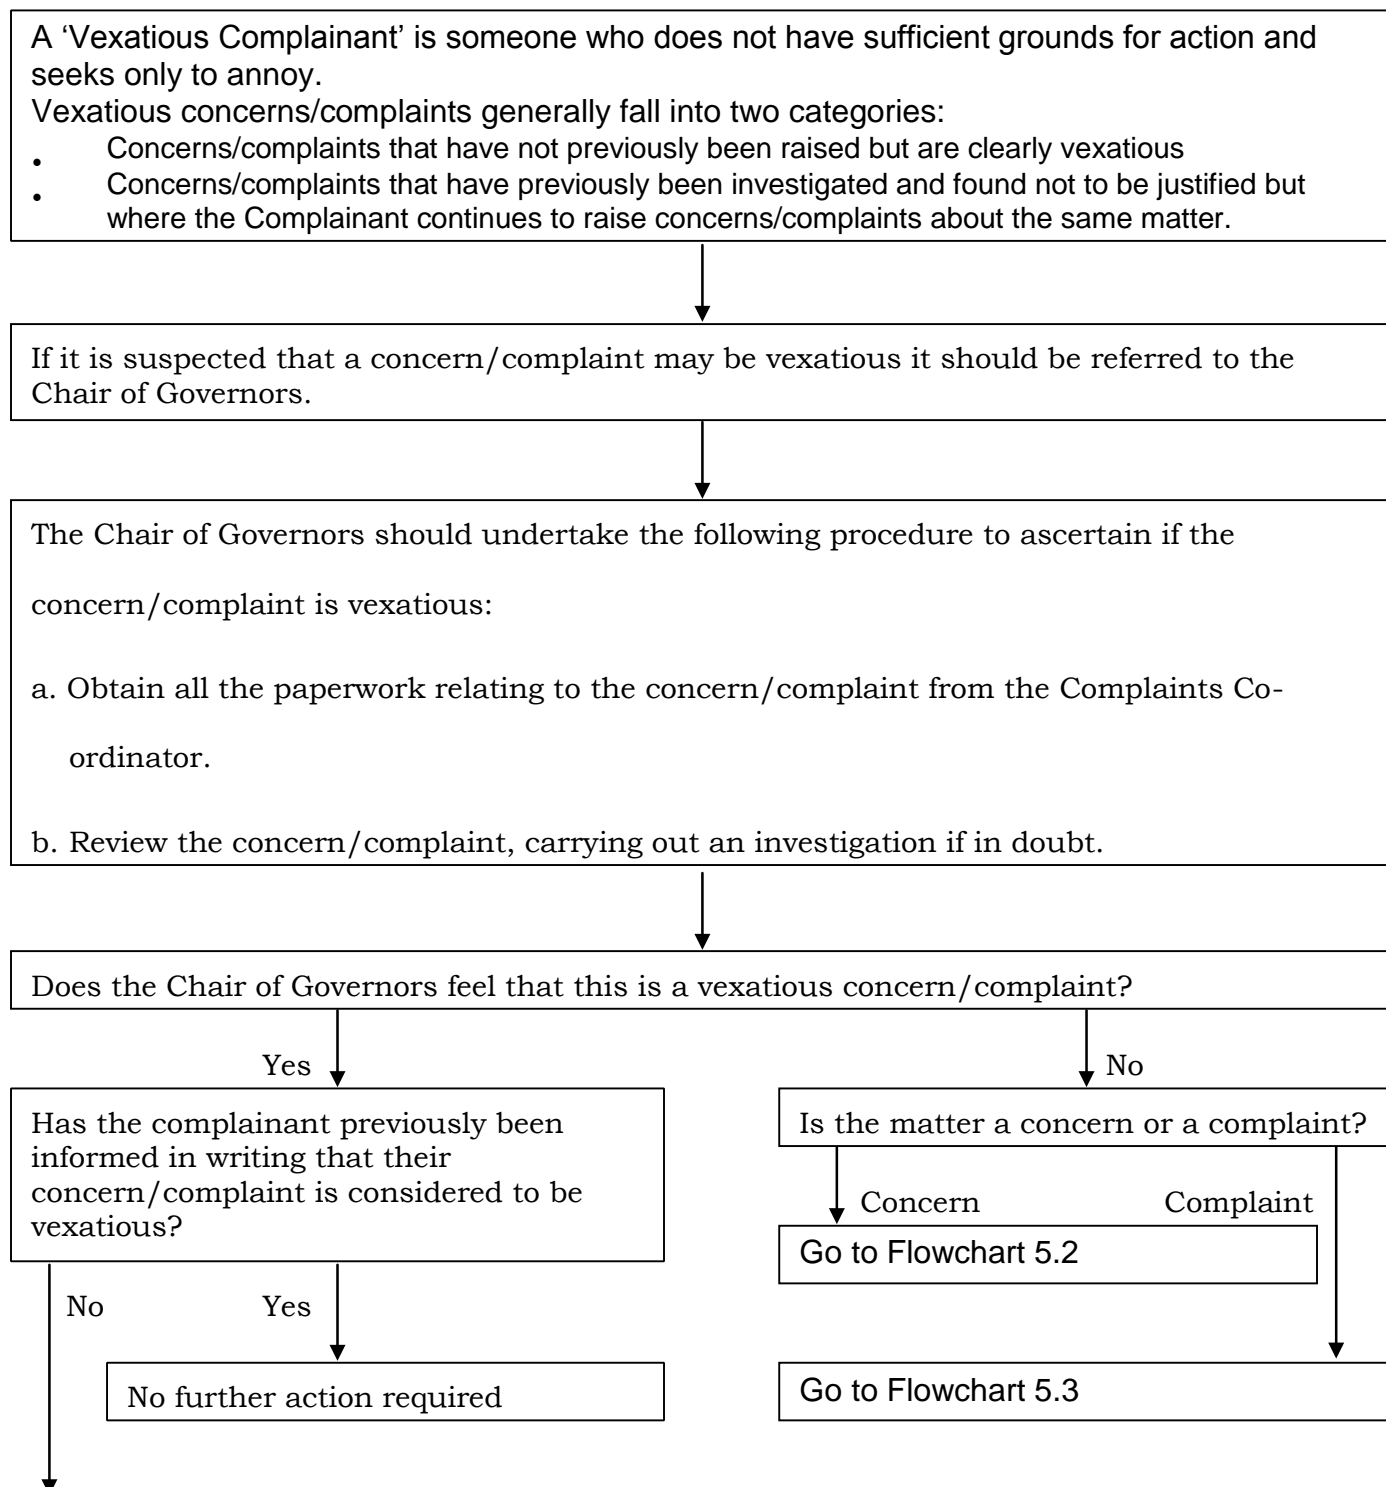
A ‘Vexatious Complainant’ is someone who does not have sufficient grounds for action and seeks only to annoy.
Vexatious concerns/complaints generally fall into two categories:
- Concerns/complaints that have not previously been raised but are clearly vexatious
- Concerns/complaints that have previously been investigated and found not to be justified but where the Complainant continues to raise concerns/complaints about the same matter.

If it is suspected that a concern/complaint may be vexatious it should be referred to the Chair of Governors.

The Chair of Governors should undertake the following procedure to ascertain if the concern/complaint is vexatious:

a. Obtain all the paperwork relating to the concern/complaint from the Complaints Co-ordinator.

b. Review the concern/complaint, carrying out an investigation if in doubt.

Does the Chair of Governors feel that this is a vexatious concern/complaint?

Yes

No

Has the complainant previously been informed in writing that their concern/complaint is considered to be vexatious?

Is the matter a concern or a complaint?

Concern

Complaint

Go to Flowchart 5.2

No

Yes

No further action required

Go to Flowchart 5.3